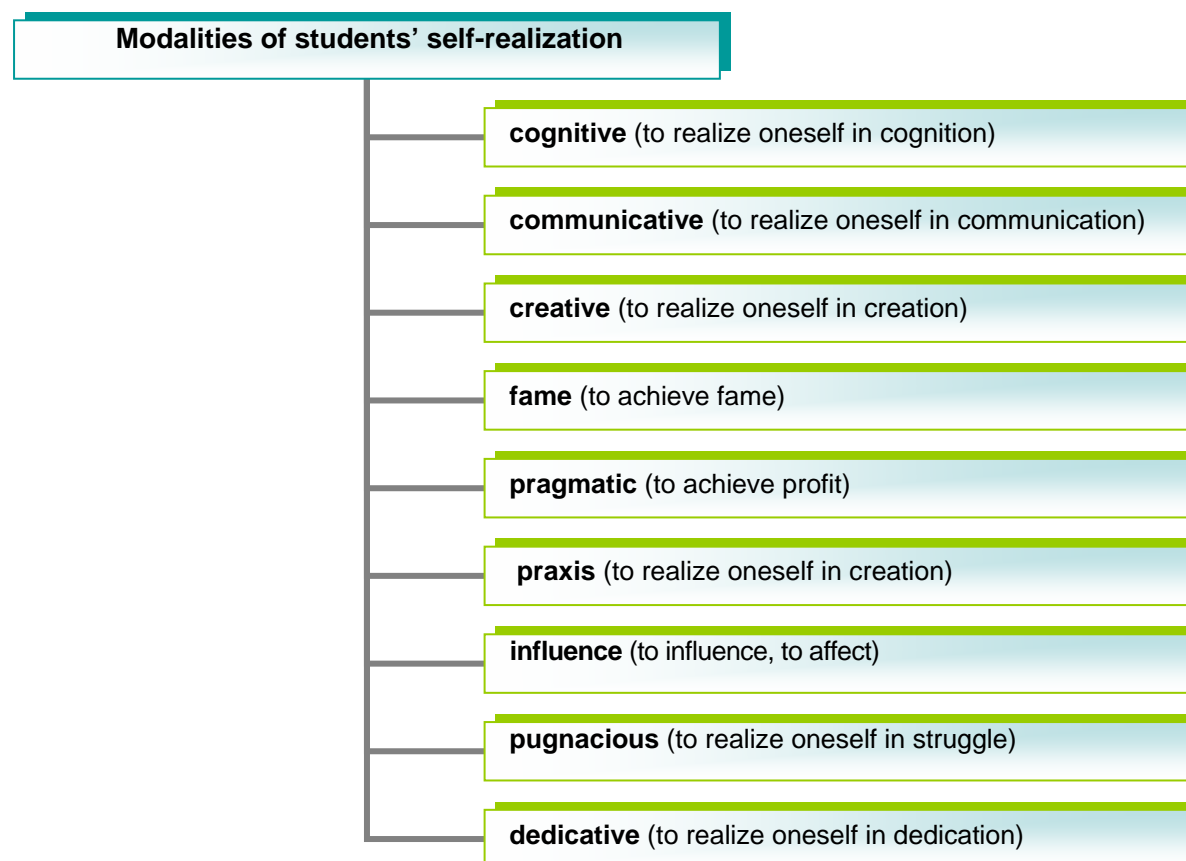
Modalities of students' self-realization

cognitive (to realize oneself in cognition)

communicative (to realize oneself in communication)

creative (to realize oneself in creation)

fame (to achieve fame)

pragmatic (to achieve profit)

praxis (to realize oneself in creation)

influence (to influence, to affect)

pugnacious (to realize oneself in struggle)

dedicative (to realize oneself in dedication)